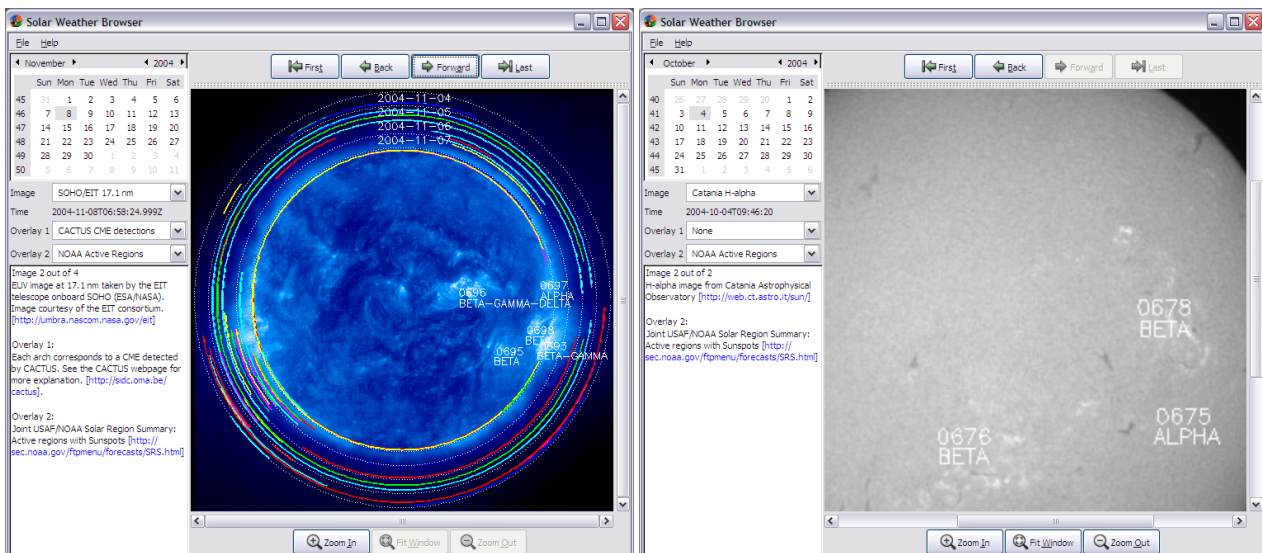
Solar Weather Browser

File Help

November 2004

| | Sun | Mon | Tue | Wed | Thu | Fri | Sat |
|---|---|---|---|---|---|---|---|
| 45 | 31 | 1 | 2 | 3 | 4 | 5 | 6 |
| 46 | 7 | 8 | 9 | 10 | 11 | 12 | 13 |
| 47 | 14 | 15 | 16 | 17 | 18 | 19 | 20 |
| 48 | 21 | 22 | 23 | 24 | 25 | 26 | 27 |
| 49 | 28 | 29 | 30 | 1 | 2 | 3 | 4 |
| 50 | 5 | 6 | 7 | 8 | 9 | 10 | 11 |

Image SOHO/EIT 17.1 nm
Time 2004-11-08T06:58:24.999Z
Overlay 1 CACTUS CME detections
Overlay 2 NOAA Active Regions

Image 2 out of 4
EUV image at 17.1 nm taken by the EIT telescope onboard SOHO (ESA/NASA). Image courtesy of the EIT consortium. [http://umbra.nascom.nasa.gov/eit]

Overlay 1:
Each arch corresponds to a CME detected by CACTUS. See the CACTUS webpage for more explanation. [http://sidc.oma.be/cactus].

Overlay 2:
Joint USAF/NOAA Solar Region Summary: Active regions with Sunspots [http://sec.noaa.gov/ftpmenu/forecasts/SRS.html]

First Back Forward Last

2004-11-04
2004-11-05
2004-11-06
2004-11-07

0696
BETA-GAMMA-DELTA
0697
ALPHA
0698
0693
BETA-GAMMA
0695
BETA

Zoom In Fit Window Zoom Out

Solar Weather Browser

File Help

October 2004

| | Sun | Mon | Tue | Wed | Thu | Fri | Sat |
|---|---|---|---|---|---|---|---|
| 40 | 26 | 27 | 28 | 29 | 30 | 1 | 2 |
| 41 | 3 | 4 | 5 | 6 | 7 | 8 | 9 |
| 42 | 10 | 11 | 12 | 13 | 14 | 15 | 16 |
| 43 | 17 | 18 | 19 | 20 | 21 | 22 | 23 |
| 44 | 24 | 25 | 26 | 27 | 28 | 29 | 30 |
| 45 | 31 | 1 | 2 | 3 | 4 | 5 | 6 |

Image Catania H-alpha
Time 2004-10-04T09:46:20
Overlay 1 None
Overlay 2 NOAA Active Regions

Image 2 out of 2
H-alpha image from Catania Astrophysical Observatory [http://web.ct.astro.it/sun/]

Overlay 2:
Joint USAF/NOAA Solar Region Summary: Active regions with Sunspots [http://sec.noaa.gov/ftpmenu/forecasts/SRS.html]

First Back Forward Last

0678
BETA
0675
ALPHA
0676
BETA

Zoom In Fit Window Zoom Out